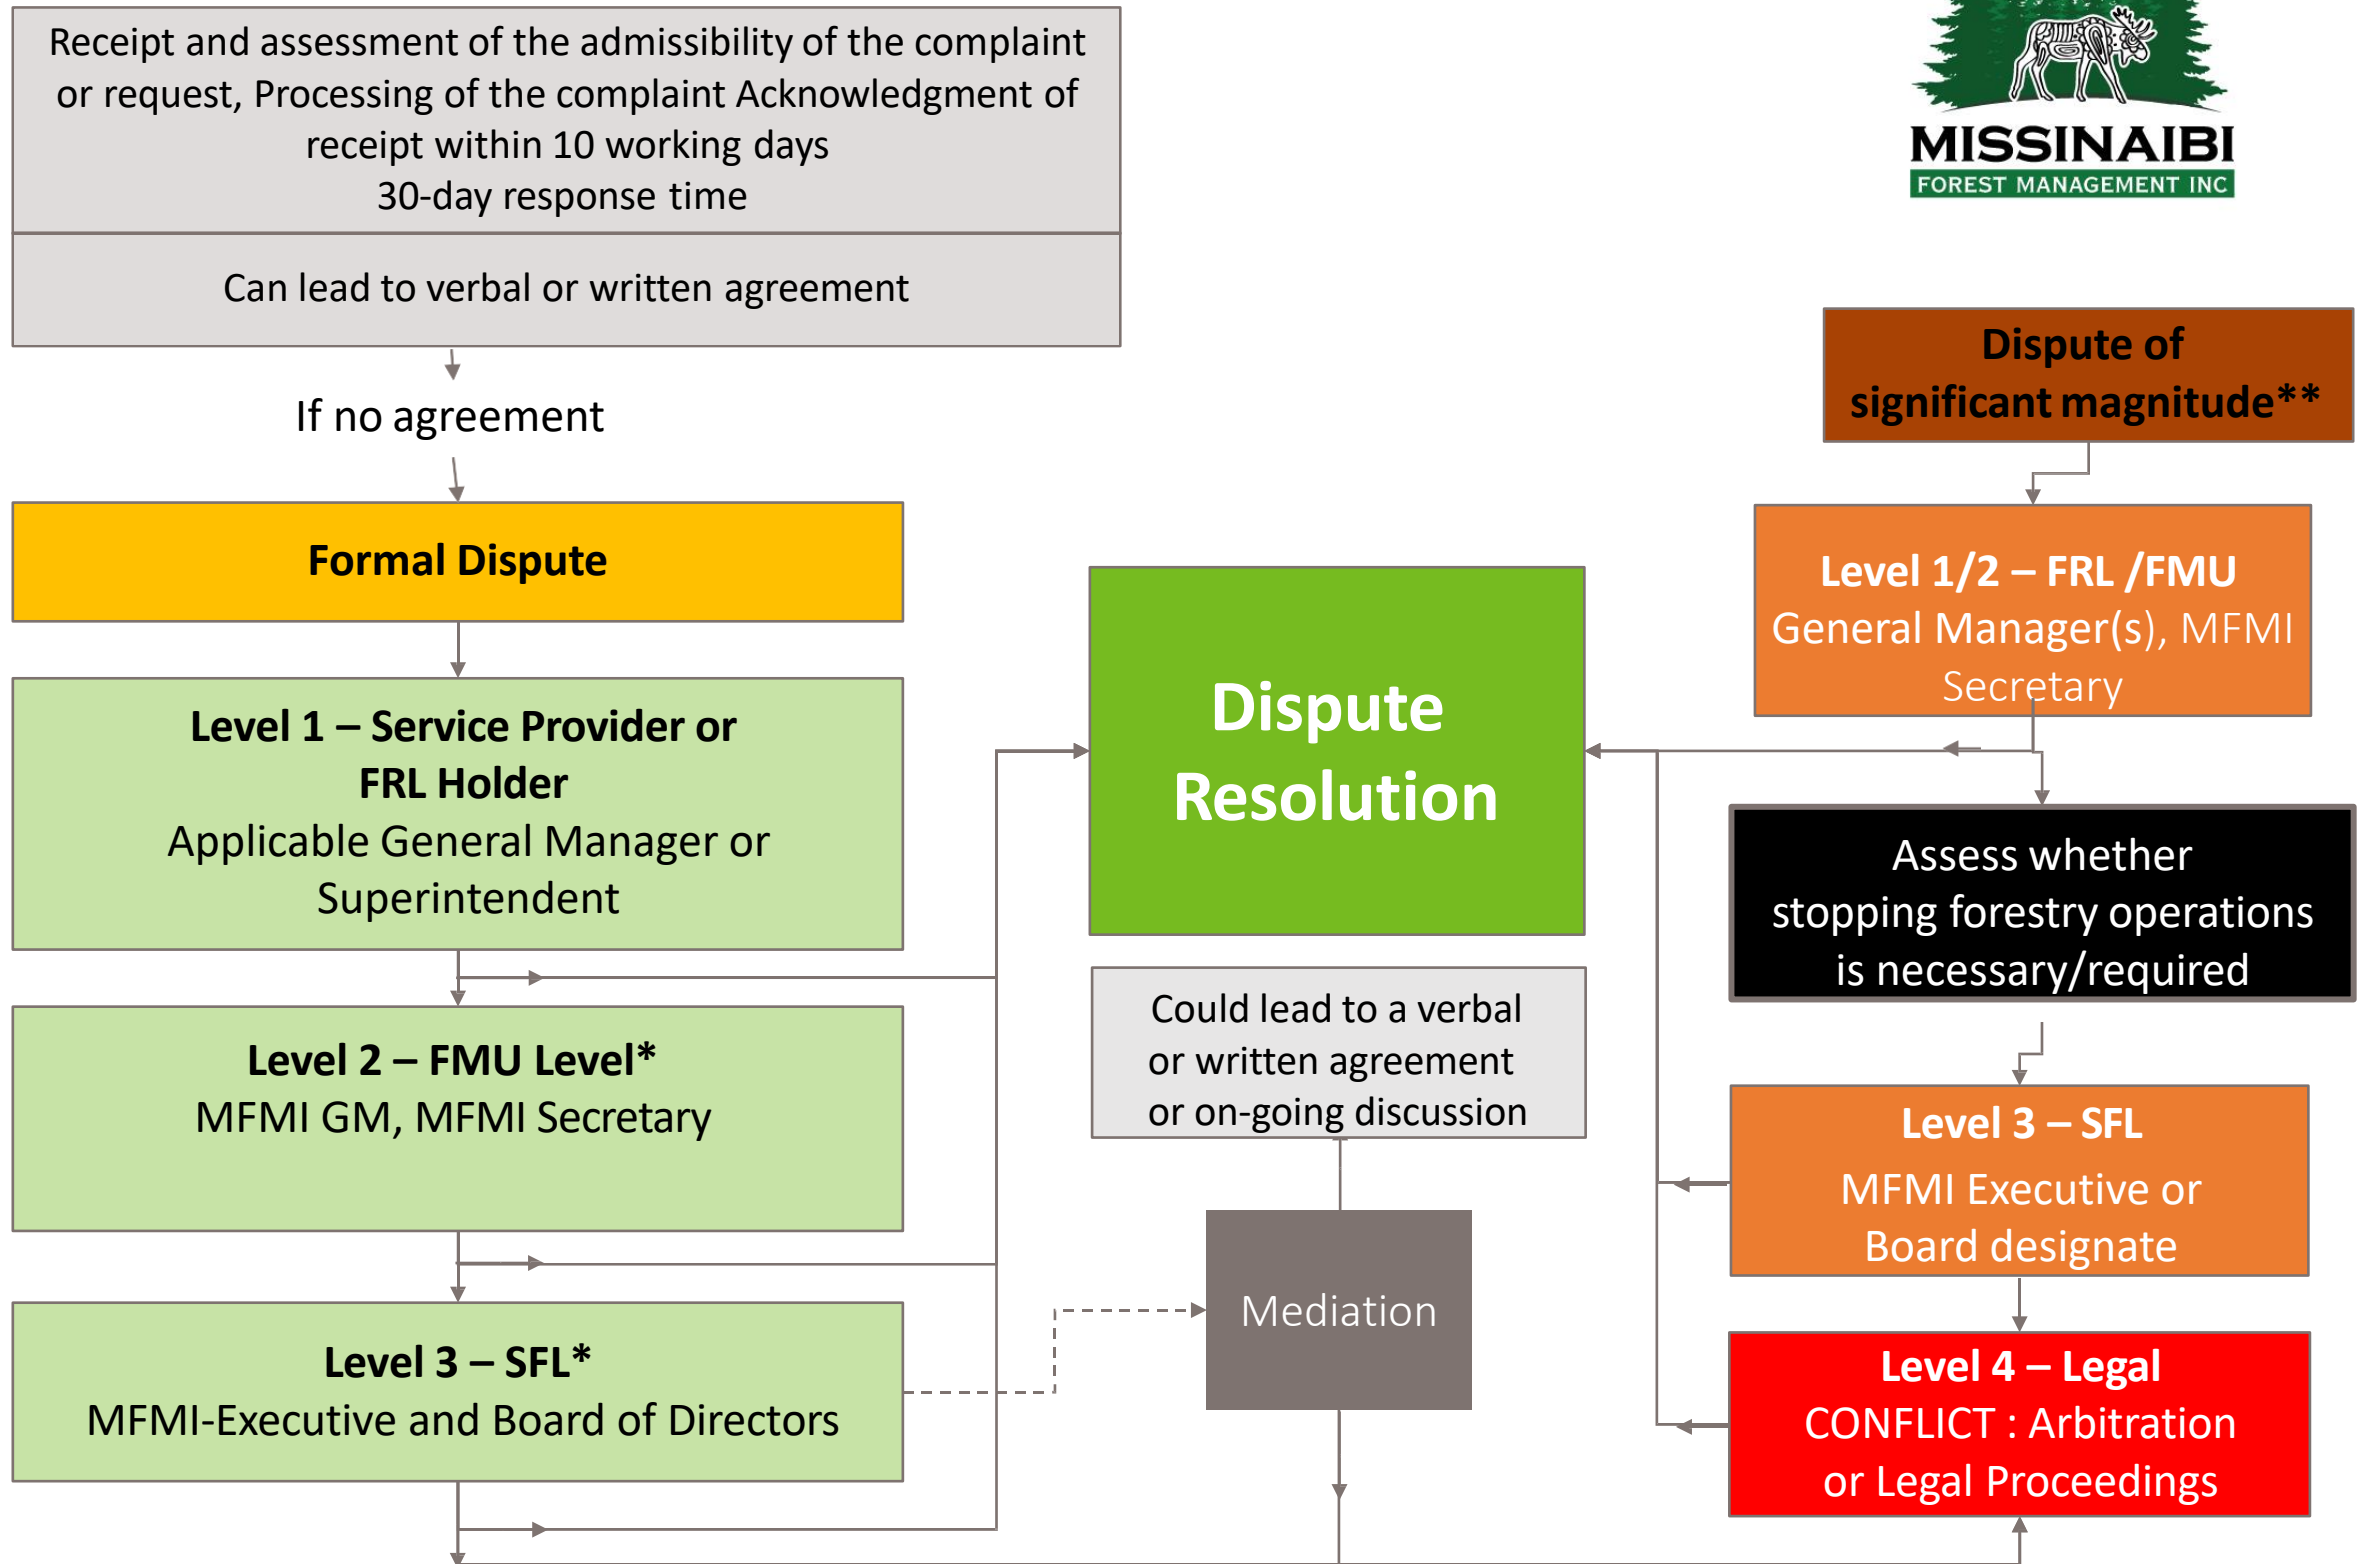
Receipt and assessment of the admissibility of the complaint or request, Processing of the complaint Acknowledgment of receipt within 10 working days
30-day response time

Can lead to verbal or written agreement

If no agreement

Formal Dispute

Level 1 – Service Provider or FRL Holder
Applicable General Manager or Superintendent

Level 2 – FMU Level*
MFMI GM, MFMI Secretary

Level 3 – SFL*
MFMI-Executive and Board of Directors

Dispute Resolution

Could lead to a verbal or written agreement or on-going discussion

Mediation

MISSINAIBI
FOREST MANAGEMENT INC

Dispute of significant magnitude**

Level 1/2 – FRL /FMU
General Manager(s), MFMI Secretary

Assess whether stopping forestry operations is necessary/required

Level 3 – SFL
MFMI Executive or Board designate

Level 4 – Legal
CONFLICT : Arbitration or Legal Proceedings